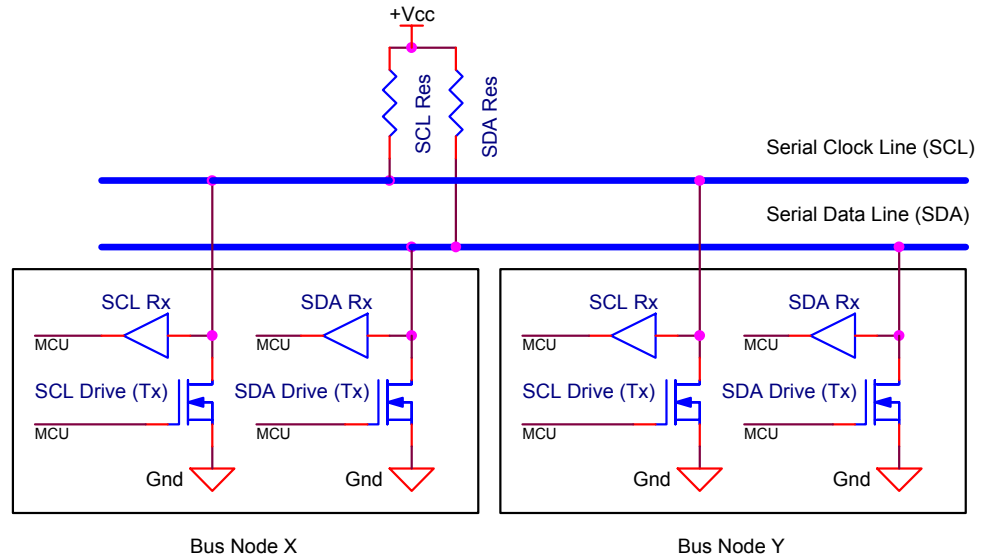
+Vcc

SCL Res

SDA Res

Serial Clock Line (SCL)

Serial Data Line (SDA)

SCL Rx

MCU

SCL Drive (Tx)

MCU

Gnd

SDA Rx

MCU

SDA Drive (Tx)

MCU

Gnd

SCL Rx

MCU

SCL Drive (Tx)

MCU

Gnd

SDA Rx

MCU

SDA Drive (Tx)

MCU

Gnd

Bus Node X

Bus Node Y